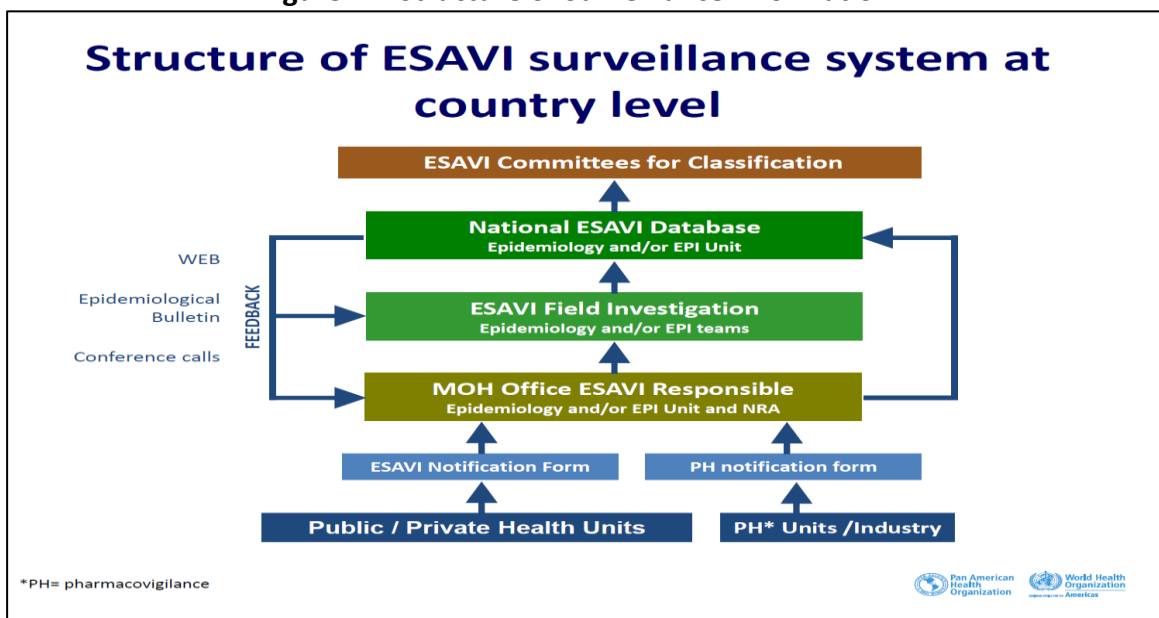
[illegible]

Structure of ESAVI surveillance system at country level

ESAVI Committees for Classification

National ESAVI Database
Epidemiology and/or EPI Unit

WEB

Epidemiological Bulletin

Conference calls

FEEDBACK

ESAVI Field Investigation
Epidemiology and/or EPI teams

MOH Office ESAVI Responsible
Epidemiology and/or EPI Unit and NRA

ESAVI Notification Form

PH notification form

Public / Private Health Units

PH* Units /Industry

*PH= pharmacovigilance

Pan American Health Organization

World Health Organization
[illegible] Americas